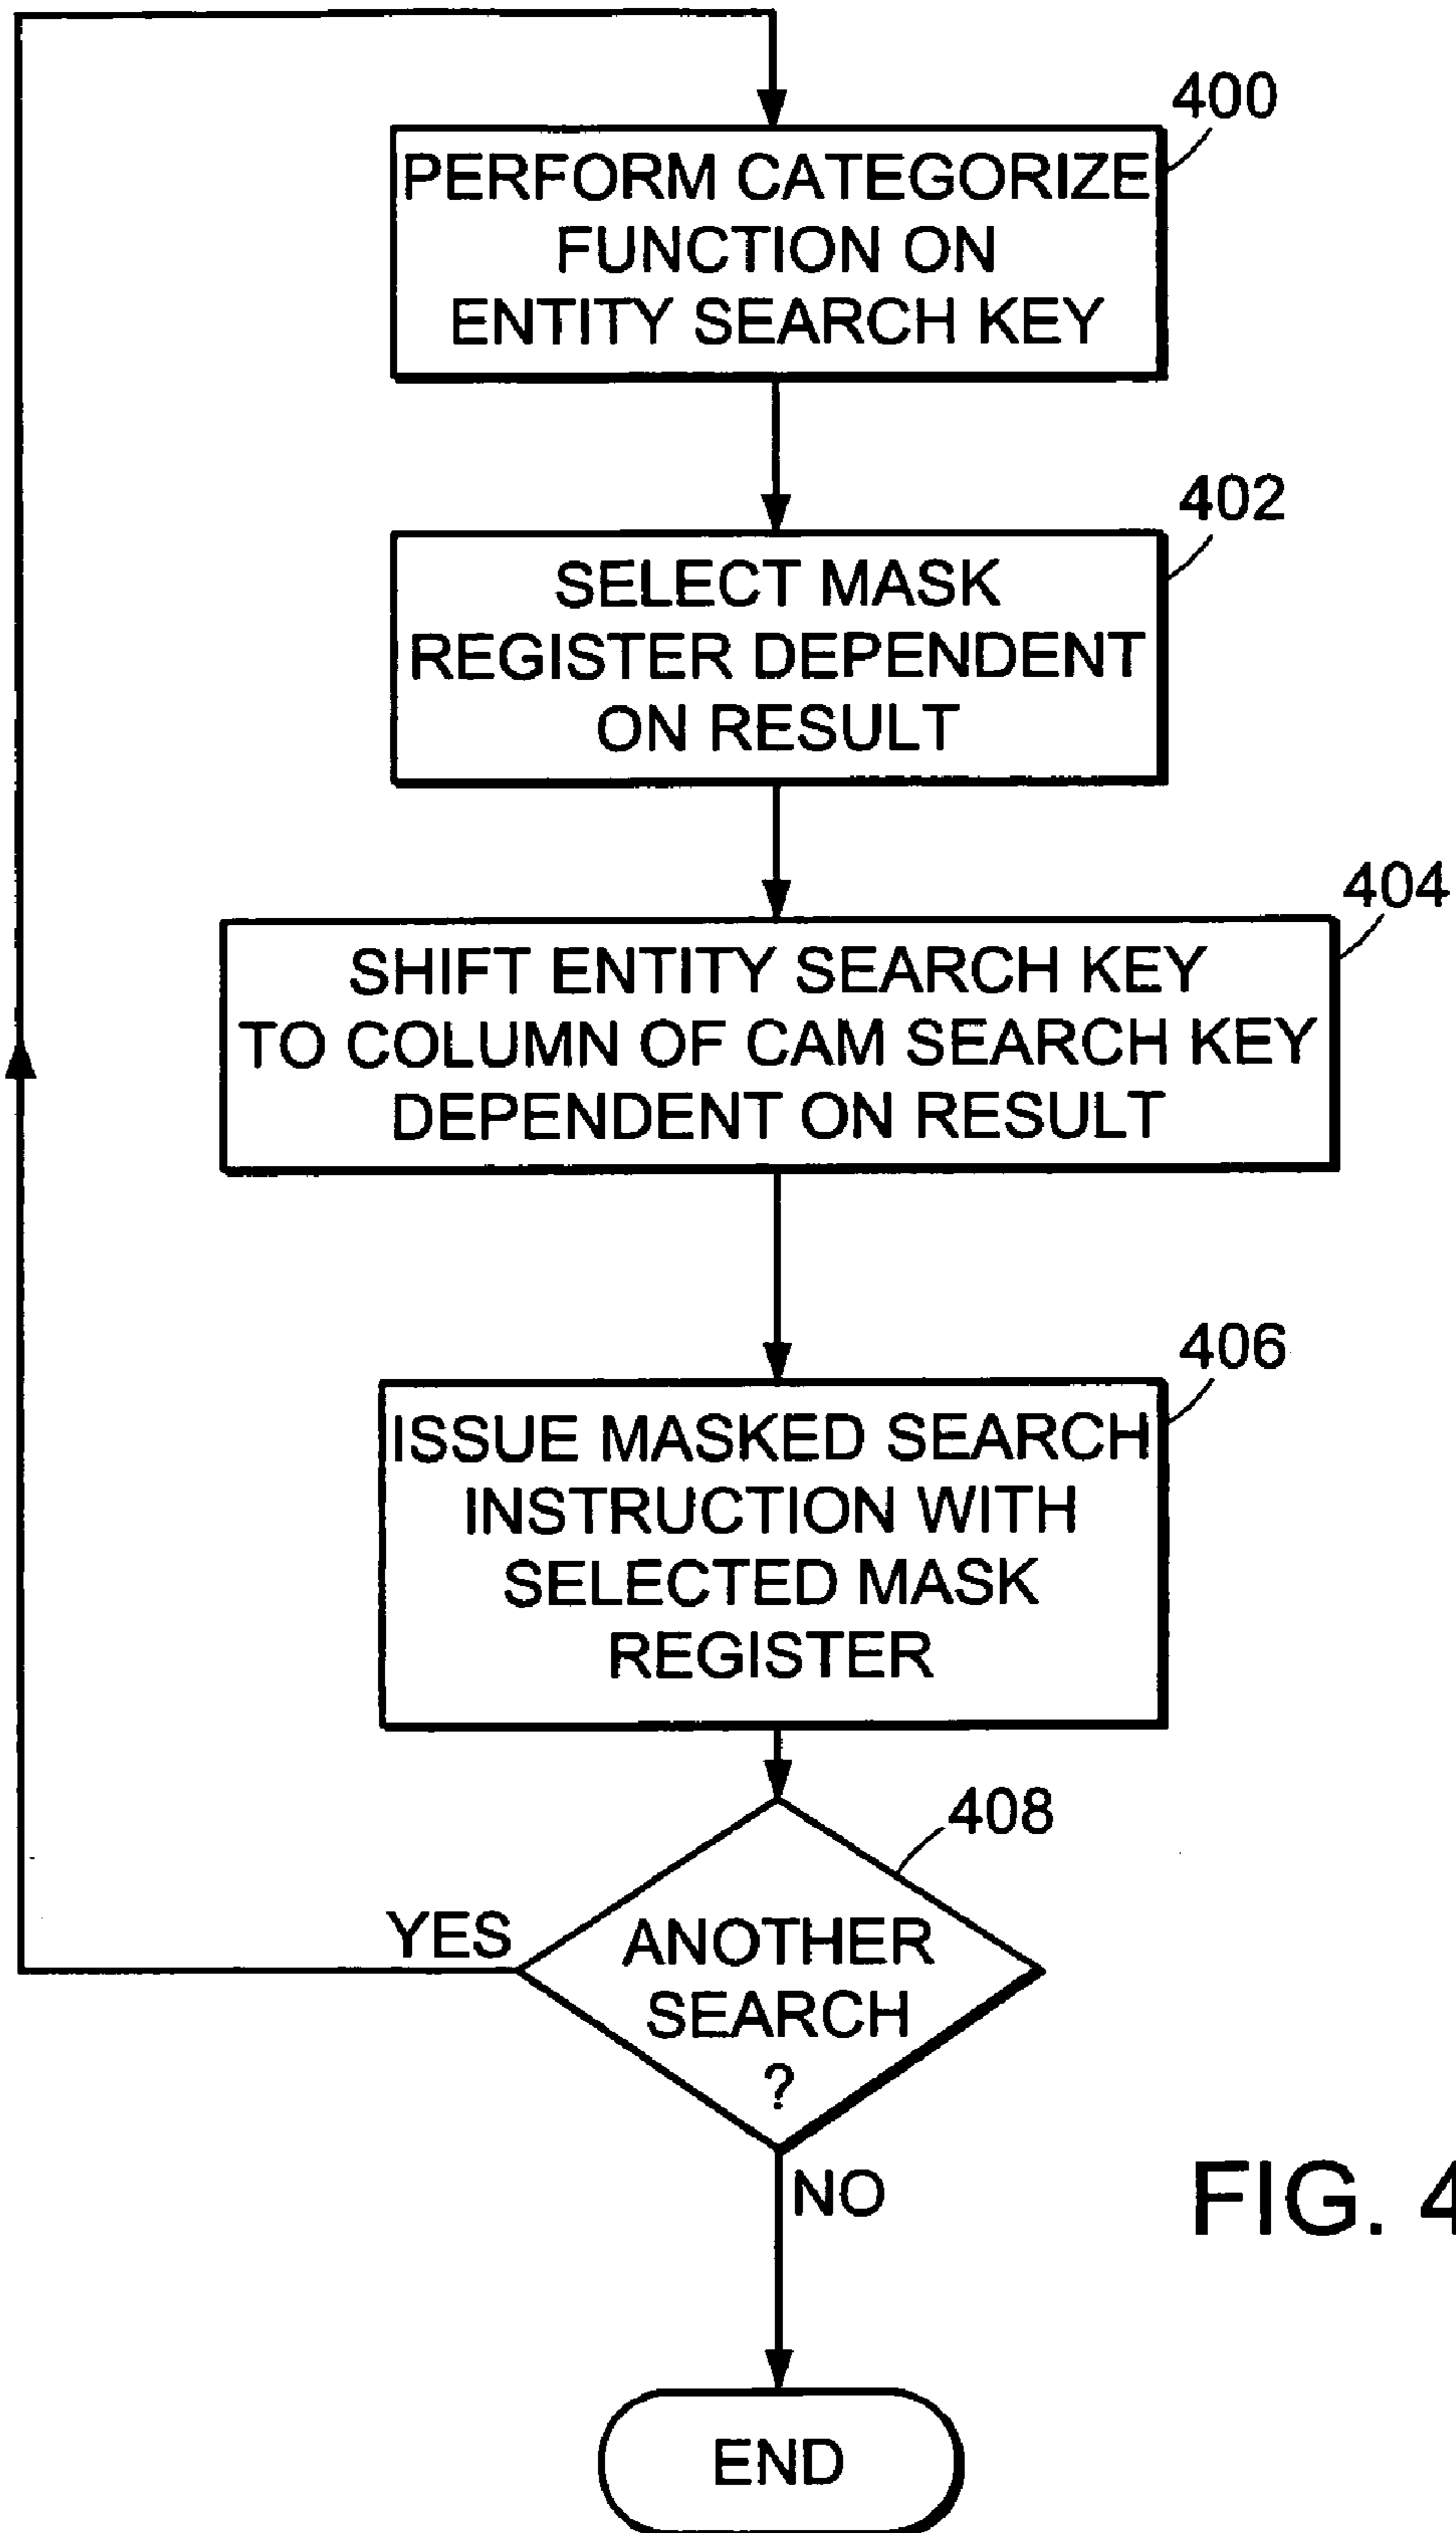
400
PERFORM CATEGORIZE FUNCTION ON ENTITY SEARCH KEY

402
SELECT MASK REGISTER DEPENDENT ON RESULT

404
SHIFT ENTITY SEARCH KEY TO COLUMN OF CAM SEARCH KEY DEPENDENT ON RESULT

406
ISSUE MASKED SEARCH INSTRUCTION WITH SELECTED MASK REGISTER

408
ANOTHER SEARCH ?

YES

NO

END

FIG. 4